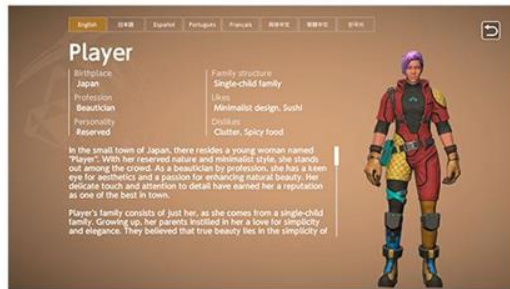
English | 日本語 | Español | Português | Français | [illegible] | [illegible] | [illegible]

Player

Birthplace
Japan

Profession
Beautician

Personality
Reserved

Family structure
Single-child family

Likes
Minimalist design, Sushi

Dislikes
Clutter, Spicy food

In the small town of Japan, there resides a young woman named "Player". With her reserved nature and minimalist style, she stands out among the crowd. As a beautician by profession, she has a keen eye for aesthetics and a passion for enhancing natural beauty. Her delicate touch and attention to detail have earned her a reputation as one of the best in town.

Player's family consists of just her, as she comes from a single-child family. Growing up, her parents instilled in her a love for simplicity and elegance. They believed that true beauty lies in the simplicity of